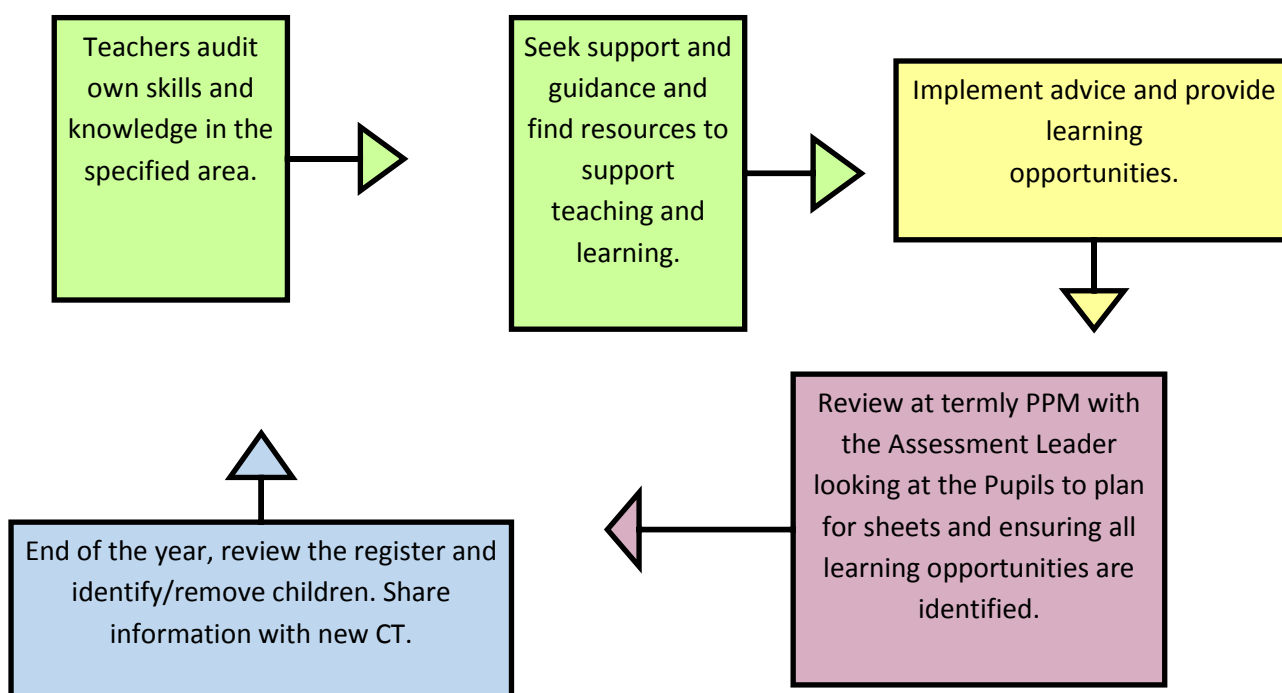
Teachers audit own skills and knowledge in the specified area.

Seek support and guidance and find resources to support teaching and learning.

Implement advice and provide learning opportunities.

Review at termly PPM with the Assessment Leader looking at the Pupils to plan for sheets and ensuring all learning opportunities are identified.

End of the year, review the register and identify/remove children. Share information with new CT.